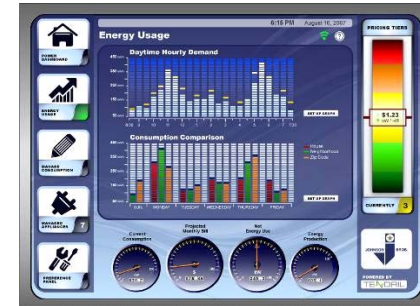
6:16 PM August 16, 2007

Energy Usage

POWER DASHBOARD

ENERGY USAGE

MANAGE CONSUMPTION

MANAGE APPLIANCES

7

PREFERENCE PANEL

Daytime Hourly Demand

SET UP GRAPH

Consumption Comparison

SUN MONDAY TUESDAY WEDNESDAY THURSDAY FRIDAY

SET UP GRAPH

Current Consumption

Projected Monthly Bill

Net Energy Use

Energy Production

PRICING TIERS

$1.23

CURRENTLY 3

JOHNSON

POWERED BY TENDRIL